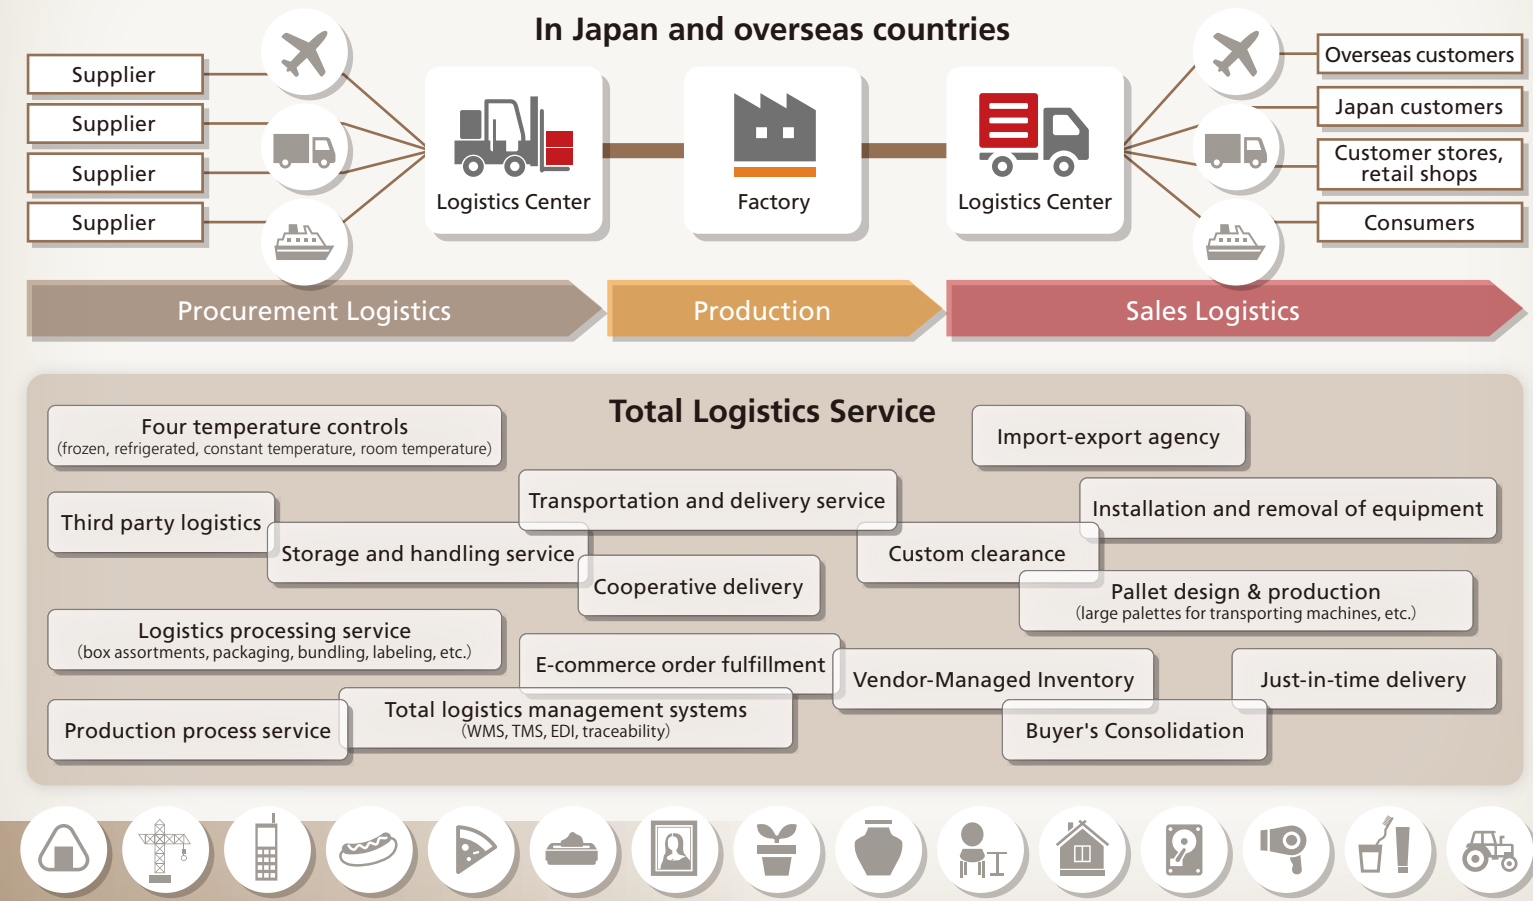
In Japan and overseas countries

Supplier
Supplier
Supplier
Supplier

Logistics Center
Factory
Logistics Center

Overseas customers
Japan customers
Customer stores, retail shops
Consumers

Procurement Logistics
Production
Sales Logistics

Total Logistics Service

Four temperature controls
(frozen, refrigerated, constant temperature, room temperature)

Import-export agency

Transportation and delivery service

Third party logistics

Installation and removal of equipment

Storage and handling service

Custom clearance

Cooperative delivery

Pallet design & production
(large palettes for transporting machines, etc.)

Logistics processing service
(box assortments, packaging, bundling, labeling, etc.)

E-commerce order fulfillment

Vendor-Managed Inventory

Just-in-time delivery

Production process service

Total logistics management systems
(WMS, TMS, EDI, traceability)

Buyer's Consolidation